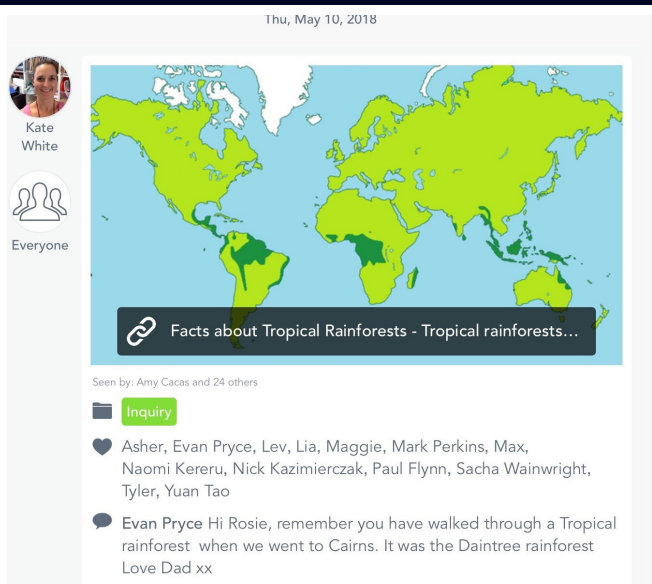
Thu, May 10, 2018

Kate White

Everyone

Facts about Tropical Rainforests - Tropical rainforests...

Seen by: Amy Cacas and 24 others

Inquiry

Asher, Evan Pryce, Lev, Lia, Maggie, Mark Perkins, Max, Naomi Kereru, Nick Kazimierczak, Paul Flynn, Sacha Wainwright, Tyler, Yuan Tao

Evan Pryce Hi Rosie, remember you have walked through a Tropical rainforest when we went to Cairns. It was the Daintree rainforest Love Dad xx